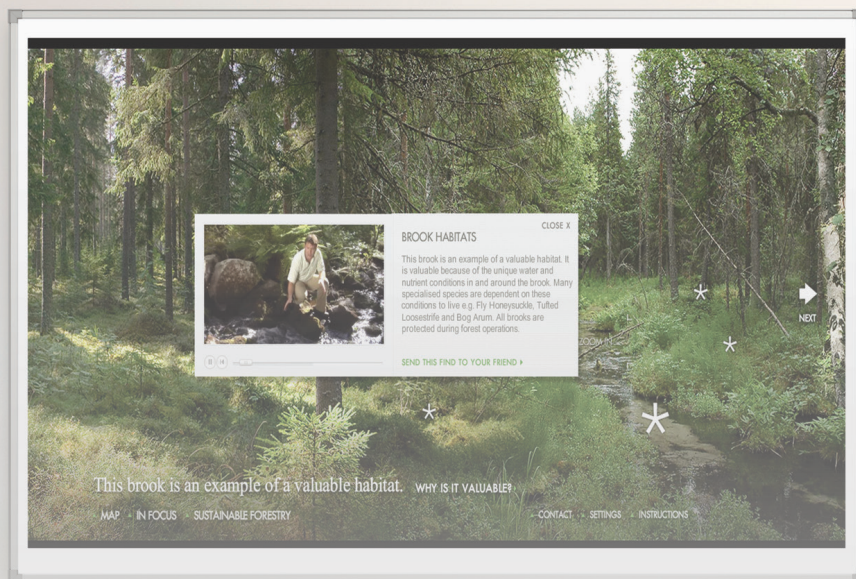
CLOSE X

BROOK HABITATS

This brook is an example of a valuable habitat. It is valuable because of the unique water and nutrient conditions in and around the brook. Many specialised species are dependent on these conditions to live e.g. Fly Honeysuckle, Tufted Loosestrife and Bog Arum. All brooks are protected during forest operations.

SEND THIS FIND TO YOUR FRIEND ›

ZOOM IN

NEXT

This brook is an example of a valuable habitat. WHY IS IT VALUABLE?

MAP · IN FOCUS · SUSTAINABLE FORESTRY

CONTACT · SETTINGS · INSTRUCTIONS